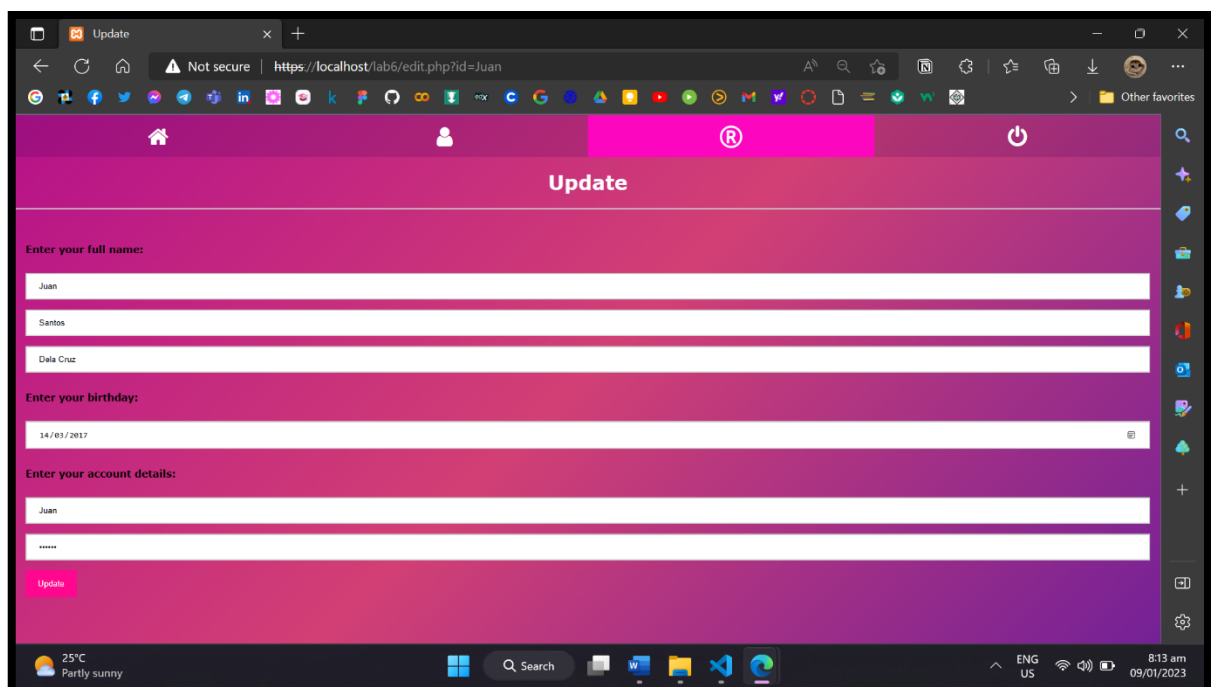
Update
Not secure | https://localhost/lab6/edit.php?id=Juan
Other favorites

Update

Enter your full name:
Juan
Santos
Dela Cruz
Enter your birthday:
14/03/2017
Enter your account details:
Juan
••••••
Update

25°C
Partly sunny
Search
ENG
US
8:13 am
09/01/2023